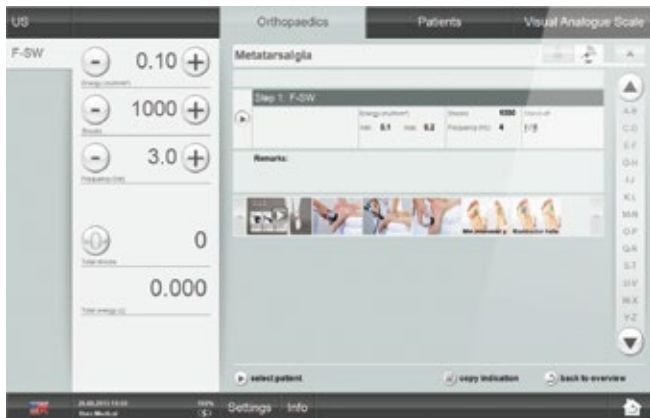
US

Orthopaedics

Patients

Visual Analogue Scale

F-SW

0.10

Energy (mJ/mm²)

1000

Shots

3.0

Frequency (Hz)

0

Total shots

0.000

Total energy (J)

Metatarsalgia

Step 1: F-SW

Energy (mJ/mm²)

min 0.1 max 0.2

Shots 1000

Frequency (Hz) 4

Stand-off

1/2

Remarks:

A-B
C-D
E-F
G-H
I-J
K-L
M-N
O-P
Q-R
S-T
U-V
W-X
Y-Z

select patient

copy indication

back to overview

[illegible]

Settings

Info